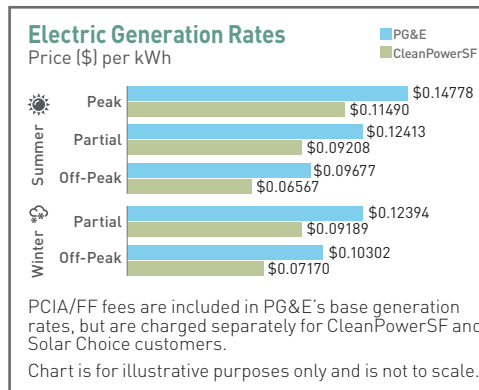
Electric Generation Rates
Price ($) per kWh

PG&E
CleanPowerSF

Summer
Peak
$0.14778
$0.11490
Partial
$0.12413
$0.09208
Off-Peak
$0.09677
$0.06567

Winter
Partial
$0.12394
$0.09189
Off-Peak
$0.10302
$0.07170

PCIA/FF fees are included in PG&E's base generation rates, but are charged separately for CleanPowerSF and Solar Choice customers.

Chart is for illustrative purposes only and is not to scale.